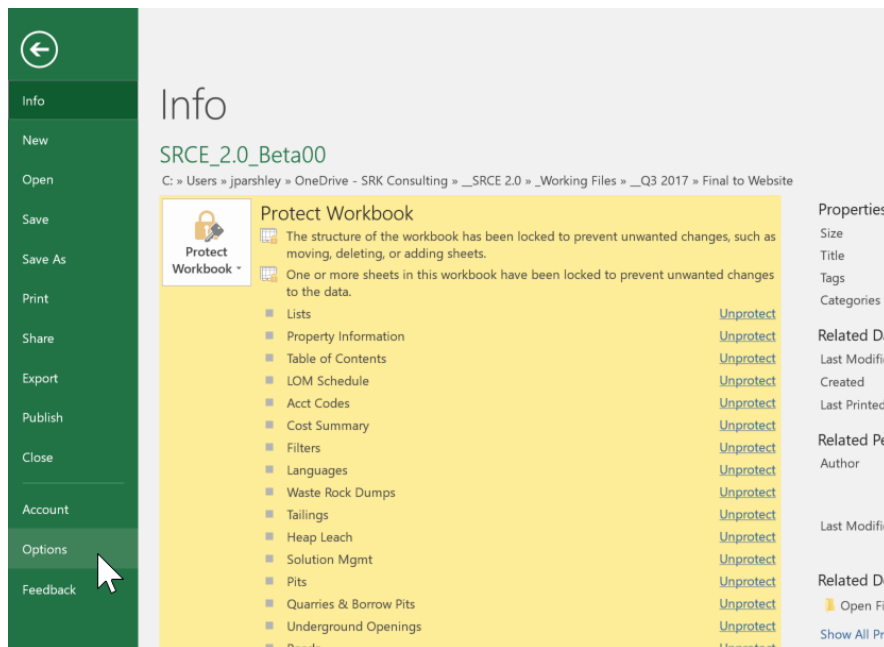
Info
New
Open
Save
Save As
Print
Share
Export
Publish
Close
Account
Options
Feedback

Info

SRCE_2.0_Beta00

C: » Users » jparshley » OneDrive - SRK Consulting » _SRCE 2.0 » _Working Files » _Q3 2017 » Final to Website

Protect Workbook

Protect Workbook

The structure of the workbook has been locked to prevent unwanted changes, such as moving, deleting, or adding sheets.

One or more sheets in this workbook have been locked to prevent unwanted changes to the data.

| | |
|---|---|
| Lists | Unprotect |
| Property Information | Unprotect |
| Table of Contents | Unprotect |
| LOM Schedule | Unprotect |
| Acct Codes | Unprotect |
| Cost Summary | Unprotect |
| Filters | Unprotect |
| Languages | Unprotect |
| Waste Rock Dumps | Unprotect |
| Tailings | Unprotect |
| Heap Leach | Unprotect |
| Solution Mgmt | Unprotect |
| Pits | Unprotect |
| Quarries & Borrow Pits | Unprotect |
| Underground Openings | Unprotect |

Properties
Size
Title
Tags
Categories

Related D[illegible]
Last Modifi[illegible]
Created
Last Printed

Related Pe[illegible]
Author

Last Modifi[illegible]

Related D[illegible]
Open Fi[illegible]
Show All Pr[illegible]